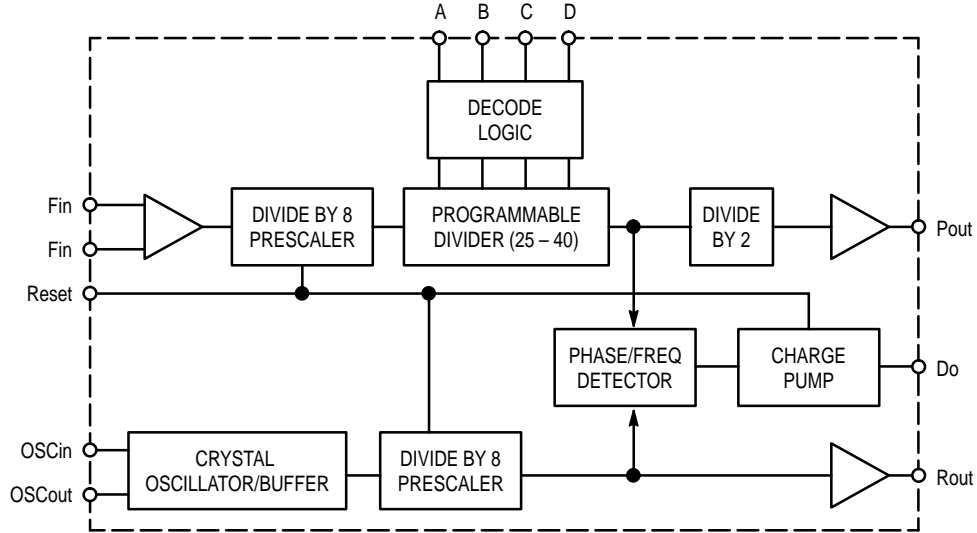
A B C D

DECODE LOGIC

Fin

Fin

DIVIDE BY 8 PRESCALER

PROGRAMMABLE DIVIDER (25 – 40)

DIVIDE BY 2

Pout

Reset

PHASE/FREQ DETECTOR

CHARGE PUMP

Do

OSCin

OSCout

CRYSTAL OSCILLATOR/BUFFER

DIVIDE BY 8 PRESCALER

Rout